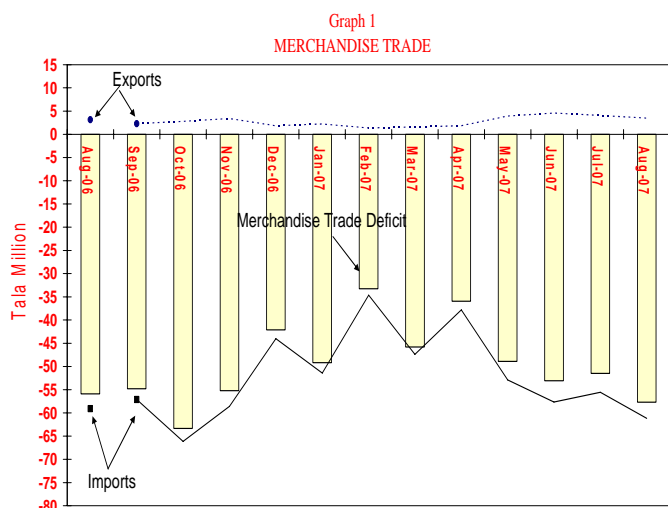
Graph 1
MERCHANDISE TRADE

15
10
5
0
-5
-10
-15
-20
-25
-30
-35
-40
-45
-50
-55
-60
-65
-70
-75
-80

Tala Million

Exports

Aug-06
Sep-06
Oct-06
Nov-06
Dec-06
Jan-07
Feb-07
Mar-07
Apr-07
May-07
Jun-07
Jul-07
Aug-07

Merchandise Trade Deficit

Imports